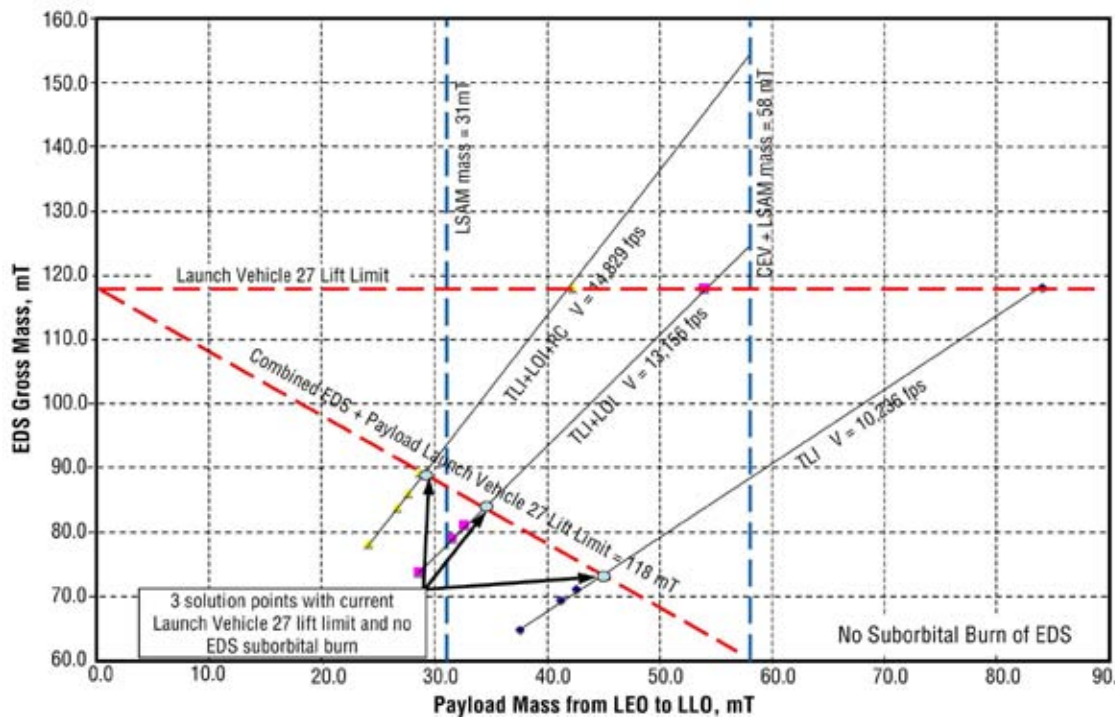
160.0
150.0
140.0
130.0
120.0
110.0
100.0
90.0
80.0
70.0
60.0

EDS Gross Mass, mT

LSAM mass = 31mT

CEV + LSAM mass = 58 mT

Launch Vehicle 27 Lift Limit

TLI+LOI+PC V = 14,829 fps

TLI+LOI V = 13,156 fps

TLI V = 10,236 fps

Combined EDS + Payload Launch Vehicle 27 Lift Limit = 118 mT

3 solution points with current Launch Vehicle 27 lift limit and no EDS suborbital burn

No Suborbital Burn of EDS

0.0
10.0
20.0
30.0
40.0
50.0
60.0
70.0
80.0
90.

Payload Mass from LEO to LLO, mT